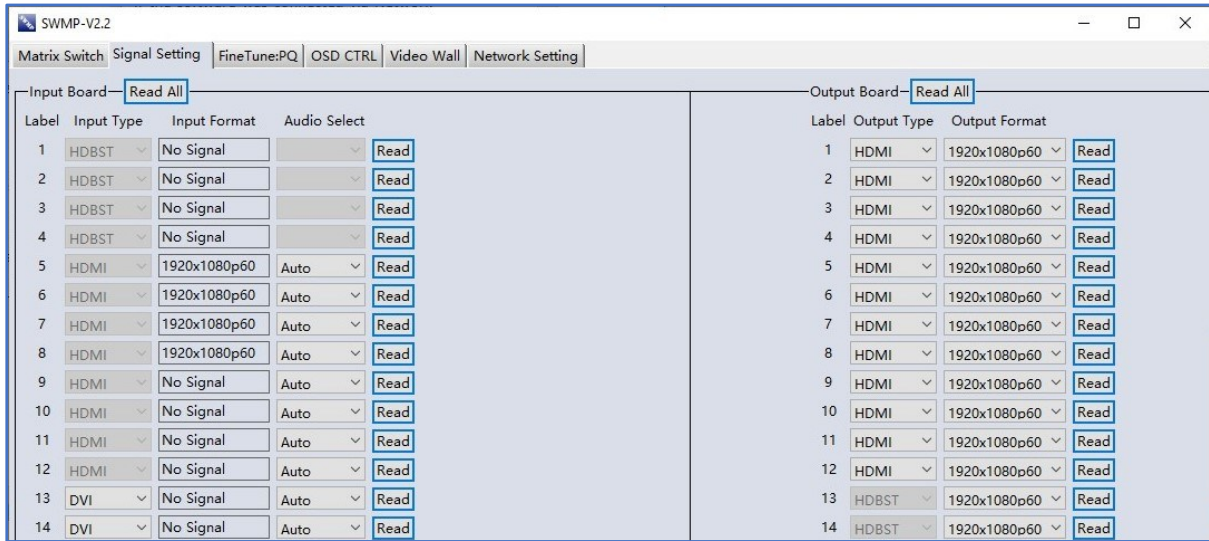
SWMP-V2.2

Matrix Switch | Signal Setting | FineTune:PQ | OSD CTRL | Video Wall | Network Setting

Input Board — Read All

| Label | Input Type | Input Format | Audio Select | |
|---|---|---|---|---|
| 1 | HDBST | No Signal | | Read |
| 2 | HDBST | No Signal | | Read |
| 3 | HDBST | No Signal | | Read |
| 4 | HDBST | No Signal | | Read |
| 5 | HDMI | 1920x1080p60 | Auto | Read |
| 6 | HDMI | 1920x1080p60 | Auto | Read |
| 7 | HDMI | 1920x1080p60 | Auto | Read |
| 8 | HDMI | 1920x1080p60 | Auto | Read |
| 9 | HDMI | No Signal | Auto | Read |
| 10 | HDMI | No Signal | Auto | Read |
| 11 | HDMI | No Signal | Auto | Read |
| 12 | HDMI | No Signal | Auto | Read |
| 13 | DVI | No Signal | Auto | Read |
| 14 | DVI | No Signal | Auto | Read |

Output Board — Read All

| Label | Output Type | Output Format | |
|---|---|---|---|
| 1 | HDMI | 1920x1080p60 | Read |
| 2 | HDMI | 1920x1080p60 | Read |
| 3 | HDMI | 1920x1080p60 | Read |
| 4 | HDMI | 1920x1080p60 | Read |
| 5 | HDMI | 1920x1080p60 | Read |
| 6 | HDMI | 1920x1080p60 | Read |
| 7 | HDMI | 1920x1080p60 | Read |
| 8 | HDMI | 1920x1080p60 | Read |
| 9 | HDMI | 1920x1080p60 | Read |
| 10 | HDMI | 1920x1080p60 | Read |
| 11 | HDMI | 1920x1080p60 | Read |
| 12 | HDMI | 1920x1080p60 | Read |
| 13 | HDBST | 1920x1080p60 | Read |
| 14 | HDBST | 1920x1080p60 | Read |